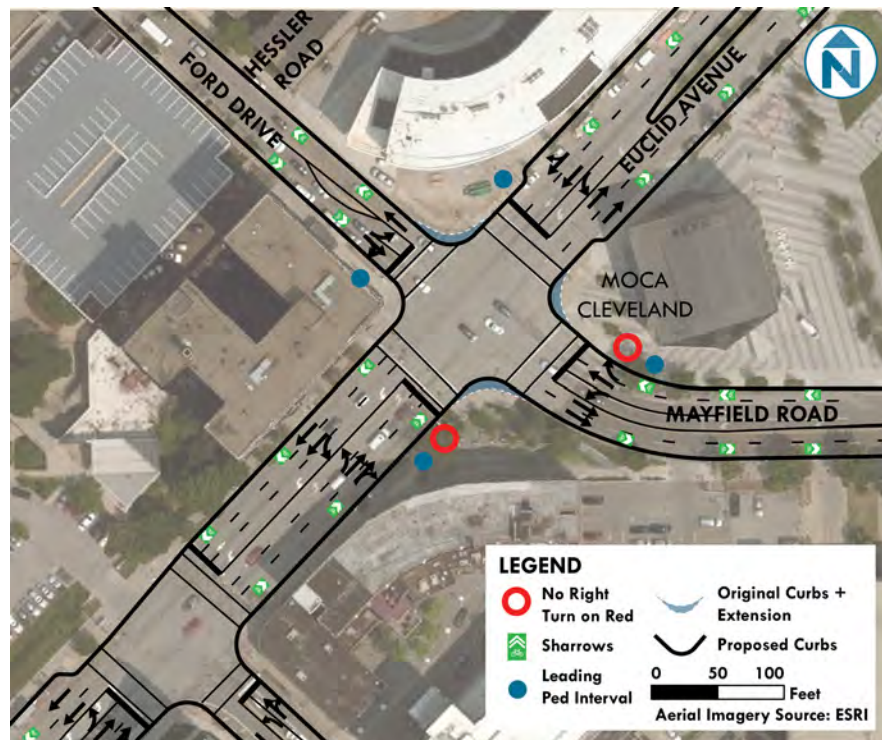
HESSLER ROAD

FORD DRIVE

EUCLID AVENUE

N

MOCA CLEVELAND

MAYFIELD ROAD

LEGEND

No Right Turn on Red

Original Curbs + Extension

Sharrows

Proposed Curbs

Leading Ped Interval

0 50 100
Feet

Aerial Imagery Source: ESRI